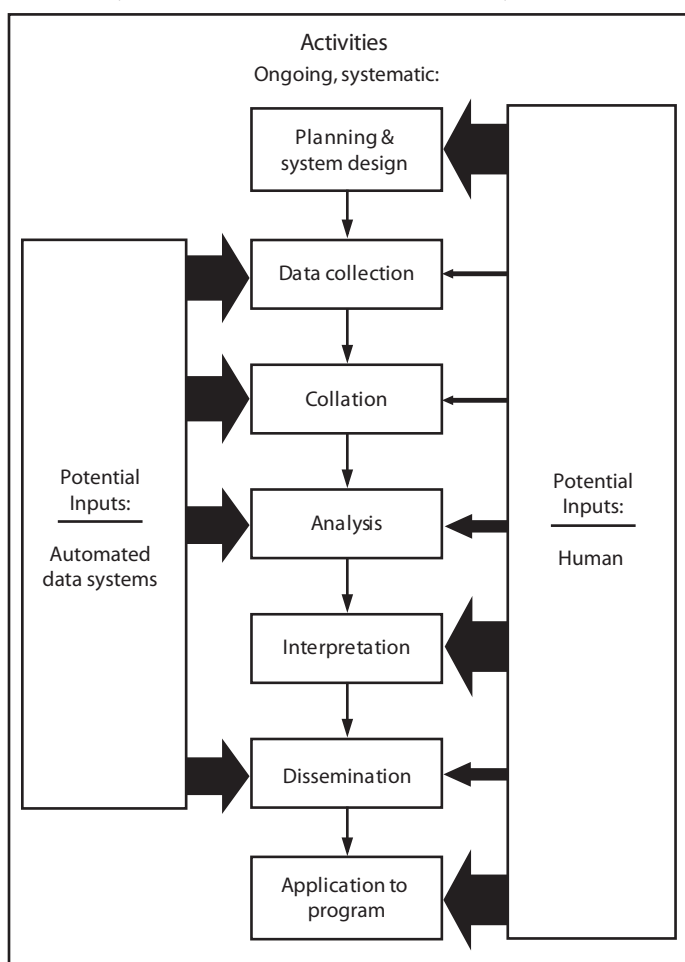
Activities
Ongoing, systematic:

Planning & system design

Data collection

Collation

Analysis

Interpretation

Dissemination

Application to program

Potential Inputs:
Automated data systems

Potential Inputs:
Human